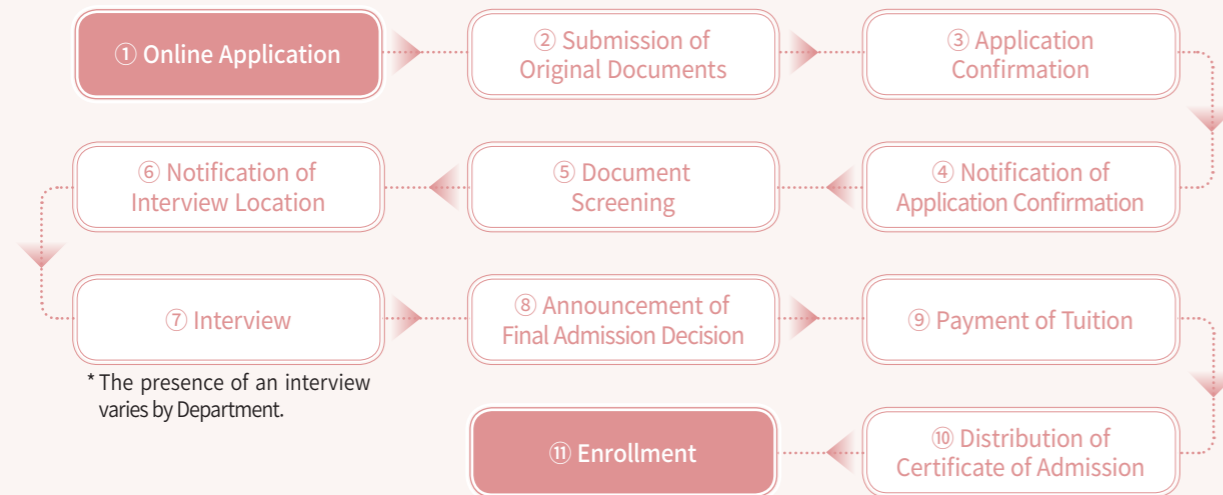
① Online Application

② Submission of Original Documents

③ Application Confirmation

④ Notification of Application Confirmation

⑤ Document Screening

⑥ Notification of Interview Location

⑦ Interview

* The presence of an interview varies by Department.

⑧ Announcement of Final Admission Decision

⑨ Payment of Tuition

⑩ Distribution of Certificate of Admission

⑪ Enrollment